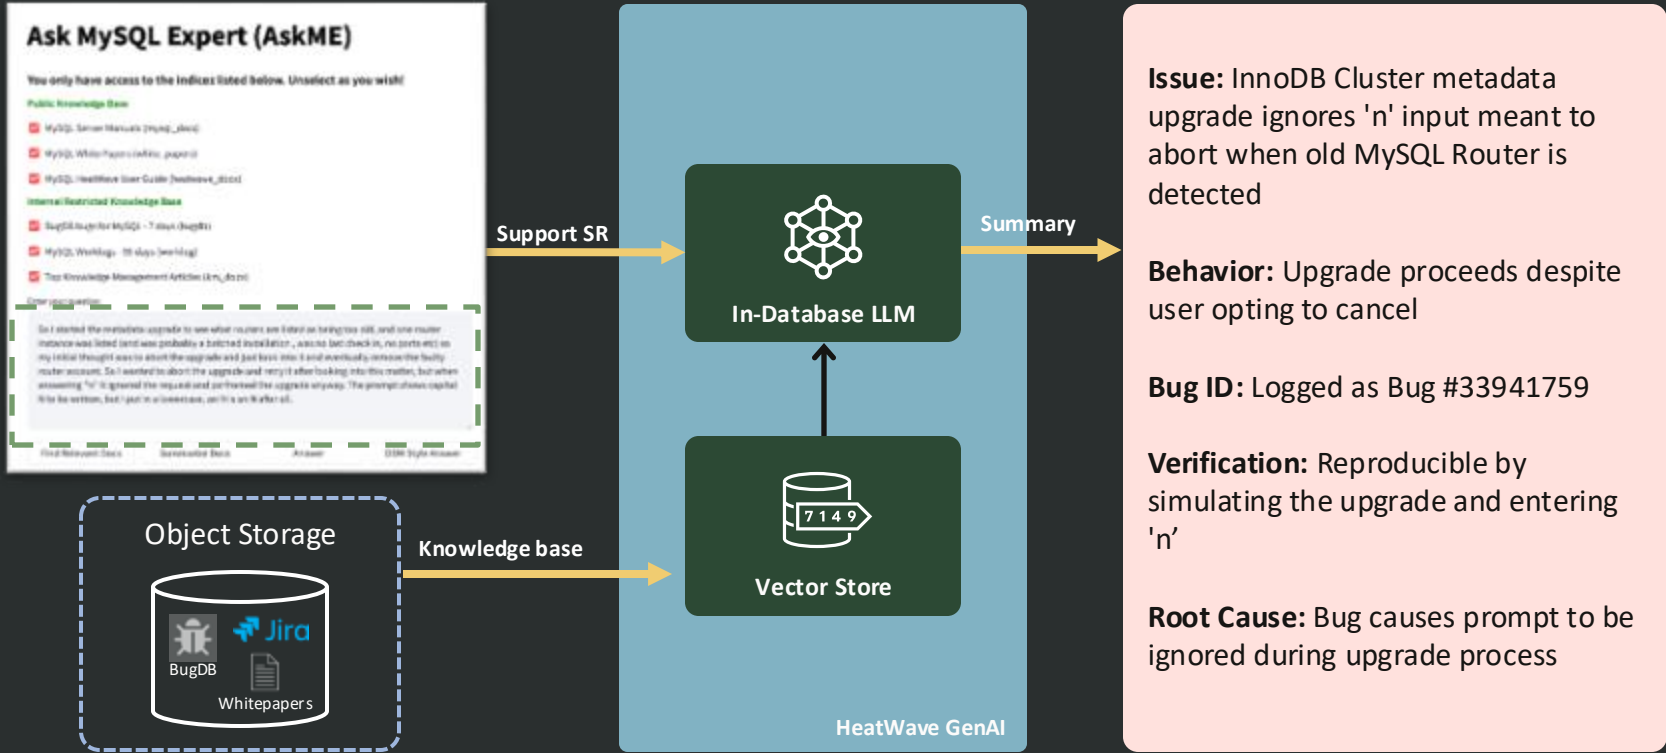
Ask MySQL Expert (AskME)

You only have access to the indices listed below. Unselect as you wish!

Public Knowledge Base

MySQL Server Manuals (mysql_docs)

MySQL White Papers (white_papers)

MySQL HeatWave User Guide (heatwave_docs)

Internal Restricted Knowledge Base

BugDB Bugs for MySQL - 7 days (bugdb)

MySQL Worklogs - 15 days (worklog)

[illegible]

Enter your question:

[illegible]

Find Relevant Docs Summarize Docs Answer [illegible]

Support SR

In-Database LLM

Summary

Vector Store

Knowledge base

Object Storage

BugDB

Jira

Whitepapers

HeatWave GenAI

**Issue:** InnoDB Cluster metadata upgrade ignores 'n' input meant to abort when old MySQL Router is detected

**Behavior:** Upgrade proceeds despite user opting to cancel

**Bug ID:** Logged as Bug #33941759

**Verification:** Reproducible by simulating the upgrade and entering 'n’

**Root Cause:** Bug causes prompt to be ignored during upgrade process